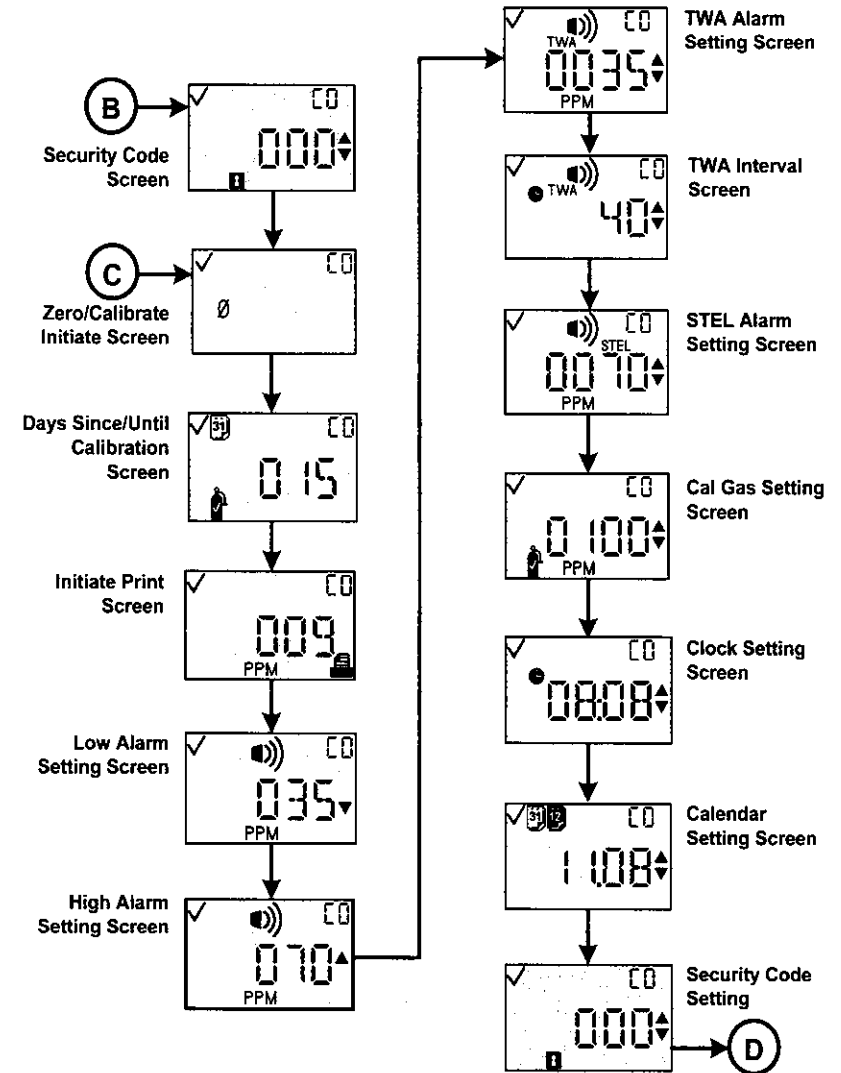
B

Security Code Screen

CO
000

C

Zero/Calibrate Initiate Screen

CO
Ø

Days Since/Until Calibration Screen

31
CO
015

Initiate Print Screen

CO
009
PPM

Low Alarm Setting Screen

CO
035
PPM

High Alarm Setting Screen

CO
070
PPM

TWA Alarm Setting Screen

CO
TWA
0035
PPM

TWA Interval Screen

CO
TWA
40

STEL Alarm Setting Screen

CO
STEL
0070
PPM

Cal Gas Setting Screen

CO
0100
PPM

Clock Setting Screen

CO
08.08

Calendar Setting Screen

31 12
CO
11.08

Security Code Setting

CO
000

D